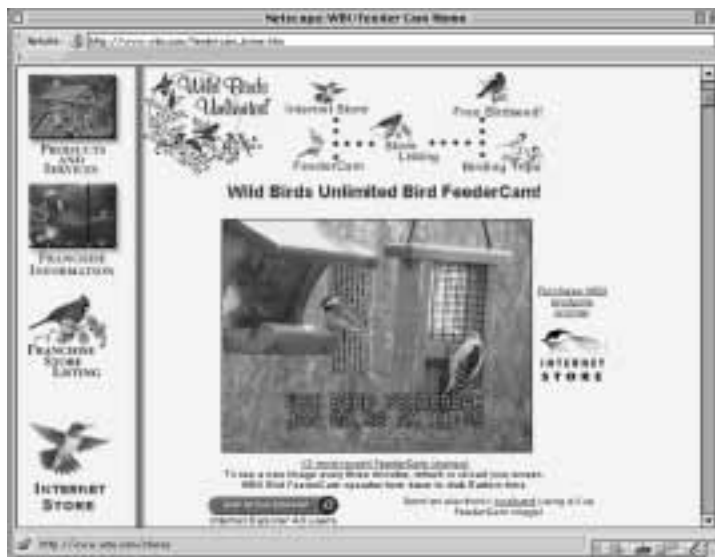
Netscape: WBU FeederCam Home

Netsite: http://www.wbu.com/feedercam_home.htm

Products and Services

Franchise Information

Franchise Store Listing

Internet Store

Wild Birds Unlimited

Internet Store

Free Birdseed!

FeederCam

Store Listing

Birding Tips

Wild Birds Unlimited Bird FeederCam!

Purchase WBU products online

Internet Store

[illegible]
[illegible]

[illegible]

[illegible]

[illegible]

Internet Explorer 4.0 users

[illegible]

http://www.wbu.com/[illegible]